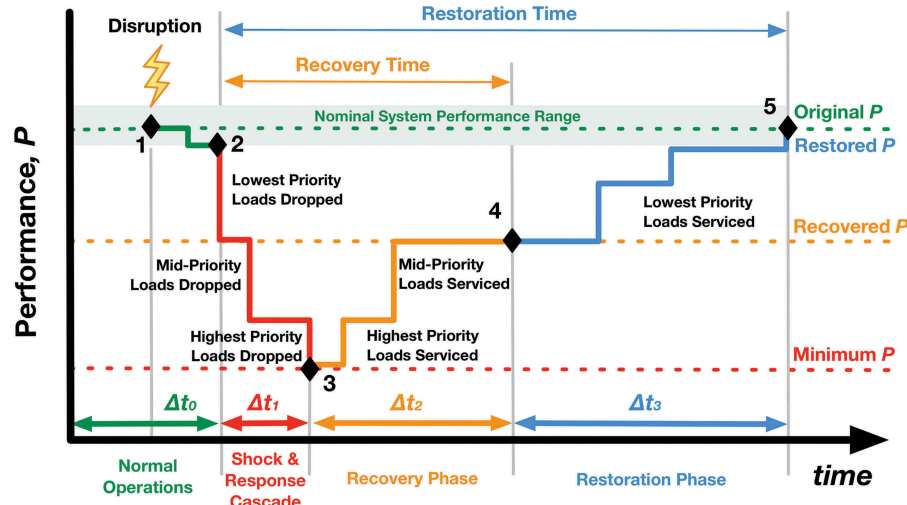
Disruption

Restoration Time

Recovery Time

Nominal System Performance Range

Original $P$

Restored $P$

Recovered $P$

Minimum $P$

Performance, $P$

1

2

3

4

5

Lowest Priority Loads Dropped

Mid-Priority Loads Dropped

Highest Priority Loads Dropped

Highest Priority Loads Serviced

Mid-Priority Loads Serviced

Lowest Priority Loads Serviced

$\Delta t_0$

$\Delta t_1$

$\Delta t_2$

$\Delta t_3$

Normal Operations

Shock & Response Cascade

Recovery Phase

Restoration Phase

time